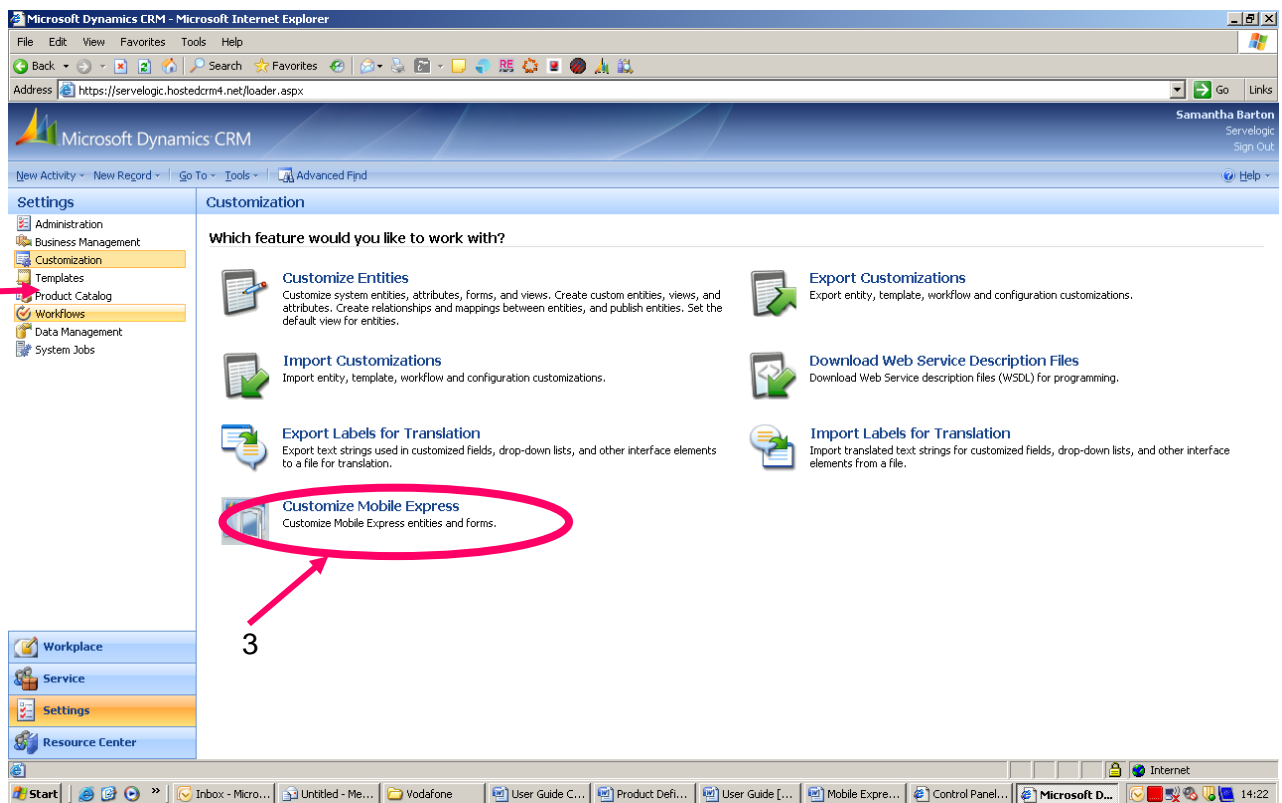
Microsoft Dynamics CRM - Microsoft Internet Explorer

File Edit View Favorites Tools Help

Back Search Favorites

Address https://servelogic.hostedcrm4.net/loader.aspx Go Links

Microsoft Dynamics CRM

Samantha Barton
Servelogic
Sign Out

New Activity New Record Go To Tools Advanced Find Help

Settings

Administration
Business Management
Customization
Templates
Product Catalog
Workflows
Data Management
System Jobs

Customization

Which feature would you like to work with?

Customize Entities
Customize system entities, attributes, forms, and views. Create custom entities, views, and attributes. Create relationships and mappings between entities, and publish entities. Set the default view for entities.

Export Customizations
Export entity, template, workflow and configuration customizations.

Import Customizations
Import entity, template, workflow and configuration customizations.

Download Web Service Description Files
Download Web Service description files (WSDL) for programming.

Export Labels for Translation
Export text strings used in customized fields, drop-down lists, and other interface elements to a file for translation.

Import Labels for Translation
Import translated text strings for customized fields, drop-down lists, and other interface elements from a file.

Customize Mobile Express
Customize Mobile Express entities and forms.

3

Workplace
Service
Settings
Resource Center

Internet

Start | Inbox - Micro... | Untitled - Me... | Vodafone | User Guide C... | Product Defi... | User Guide [... | Mobile Expre... | Control Panel... | Microsoft D... | 14:22